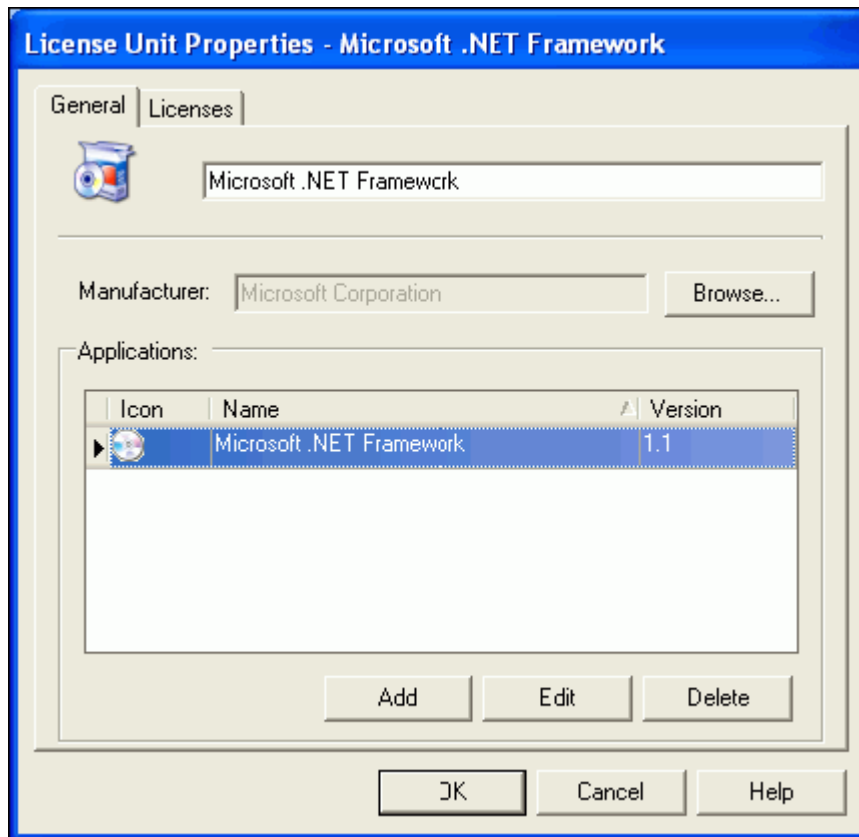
License Unit Properties - Microsoft .NET Framework

General | Licenses

Microsoft .NET Framewcrk

Manufacturer: Microsoft Corporation

Browse...

Applications:

| Icon | Name | Version |
|---|---|---|
| | Microsoft .NET Framework | 1.1 |

Add Edit Delete

OK Cancel Help